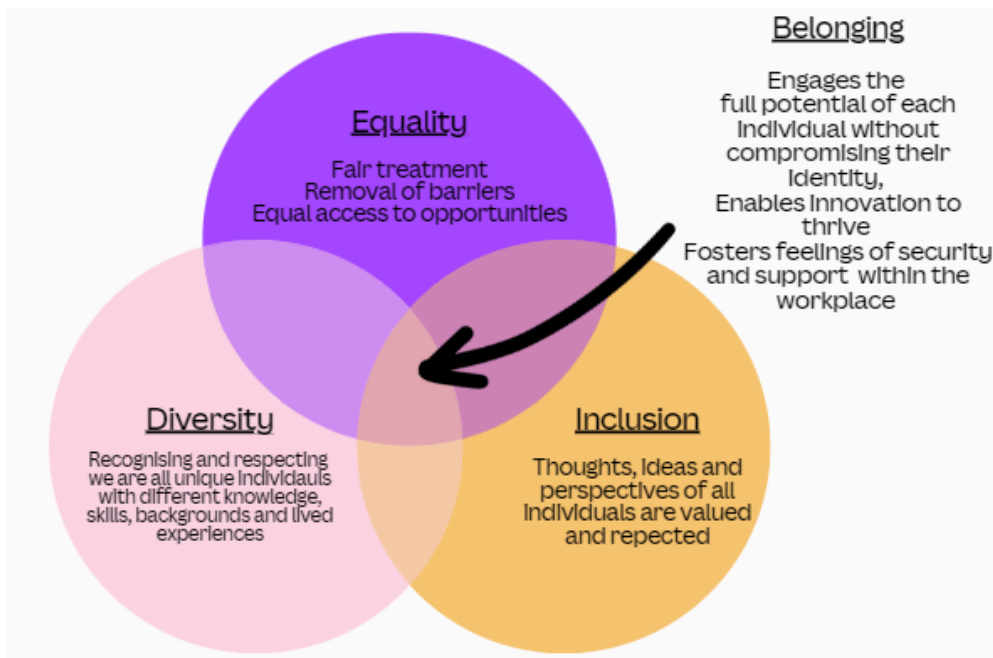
Belonging

Engages the full potential of each individual without compromising their identity,
Enables innovation to thrive
Fosters feelings of security and support within the workplace

Equality

Fair treatment
Removal of barriers
Equal access to opportunities

Diversity

Recognising and respecting we are all unique individauls with different knowledge, skills, backgrounds and lived experiences

Inclusion

Thoughts, ideas and perspectives of all individuals are valued and repected